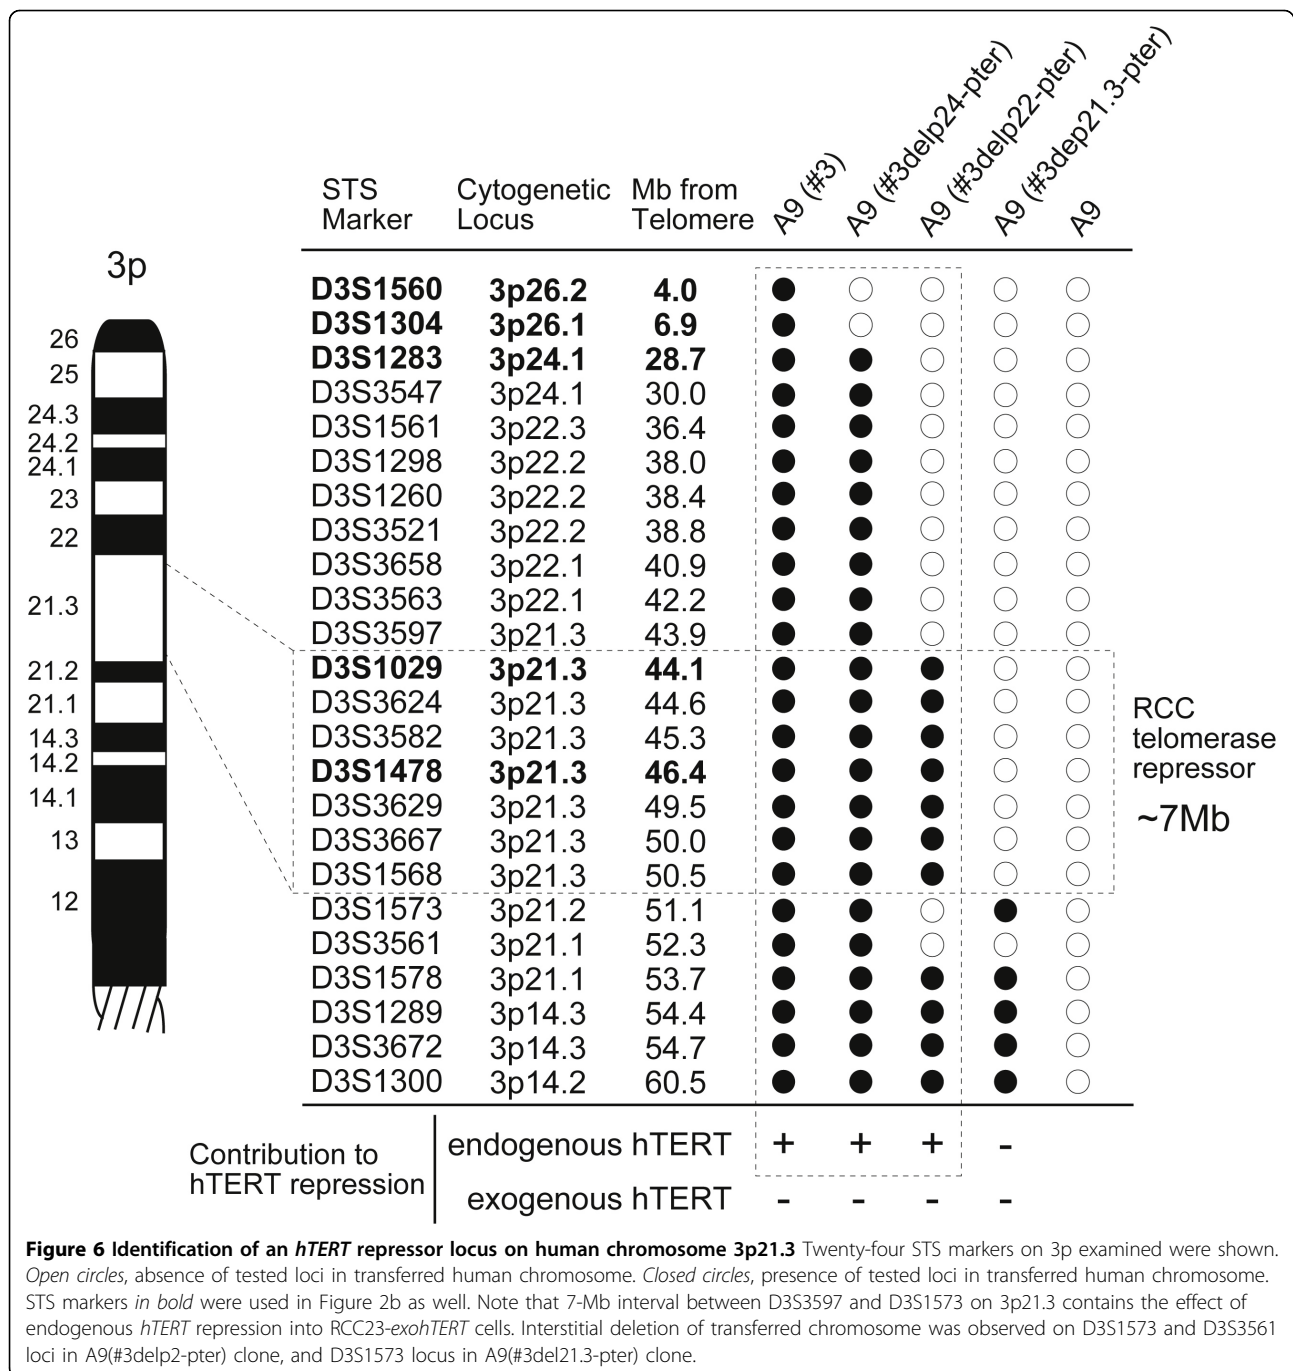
3p

26
25
24.3
24.2
24.1
23
22
21.3
21.2
21.1
14.3
14.2
14.1
13
12

| STS Marker | Cytogenetic Locus | Mb from Telomere | A9 (#3) | A9 (#3delp24-pter) | A9 (#3delp22-pter) | A9 (#3dep21.3-pter) | A9 |
|---|---|---|---|---|---|---|---|
| **D3S1560** | **3p26.2** | **4.0** | ● | ○ | ○ | ○ | ○ |
| **D3S1304** | **3p26.1** | **6.9** | ● | ○ | ○ | ○ | ○ |
| **D3S1283** | **3p24.1** | **28.7** | ● | ● | ○ | ○ | ○ |
| D3S3547 | 3p24.1 | 30.0 | ● | ● | ○ | ○ | ○ |
| D3S1561 | 3p22.3 | 36.4 | ● | ● | ○ | ○ | ○ |
| D3S1298 | 3p22.2 | 38.0 | ● | ● | ○ | ○ | ○ |
| D3S1260 | 3p22.2 | 38.4 | ● | ● | ○ | ○ | ○ |
| D3S3521 | 3p22.2 | 38.8 | ● | ● | ○ | ○ | ○ |
| D3S3658 | 3p22.1 | 40.9 | ● | ● | ○ | ○ | ○ |
| D3S3563 | 3p22.1 | 42.2 | ● | ● | ○ | ○ | ○ |
| D3S3597 | 3p21.3 | 43.9 | ● | ● | ○ | ○ | ○ |
| **D3S1029** | **3p21.3** | **44.1** | ● | ● | ● | ○ | ○ |
| D3S3624 | 3p21.3 | 44.6 | ● | ● | ● | ○ | ○ |
| D3S3582 | 3p21.3 | 45.3 | ● | ● | ● | ○ | ○ |
| **D3S1478** | **3p21.3** | **46.4** | ● | ● | ● | ○ | ○ |
| D3S3629 | 3p21.3 | 49.5 | ● | ● | ● | ○ | ○ |
| D3S3667 | 3p21.3 | 50.0 | ● | ● | ● | ○ | ○ |
| D3S1568 | 3p21.3 | 50.5 | ● | ● | ● | ○ | ○ |
| D3S1573 | 3p21.2 | 51.1 | ● | ● | ○ | ● | ○ |
| D3S3561 | 3p21.1 | 52.3 | ● | ● | ○ | ○ | ○ |
| D3S1578 | 3p21.1 | 53.7 | ● | ● | ● | ● | ○ |
| D3S1289 | 3p14.3 | 54.4 | ● | ● | ● | ● | ○ |
| D3S3672 | 3p14.3 | 54.7 | ● | ● | ● | ● | ○ |
| D3S1300 | 3p14.2 | 60.5 | ● | ● | ● | ● | ○ |

RCC telomerase repressor
~7Mb

Contribution to hTERT repression | endogenous hTERT + + + -
exogenous hTERT - - - -

**Figure 6 Identification of an *hTERT* repressor locus on human chromosome 3p21.3** Twenty-four STS markers on 3p examined were shown. *Open circles*, absence of tested loci in transferred human chromosome. *Closed circles*, presence of tested loci in transferred human chromosome. STS markers *in bold* were used in Figure 2b as well. Note that 7-Mb interval between D3S3597 and D3S1573 on 3p21.3 contains the effect of endogenous *hTERT* repression into RCC23-*exohTERT* cells. Interstitial deletion of transferred chromosome was observed on D3S1573 and D3S3561 loci in A9(#3delp2-pter) clone, and D3S1573 locus in A9(#3del21.3-pter) clone.